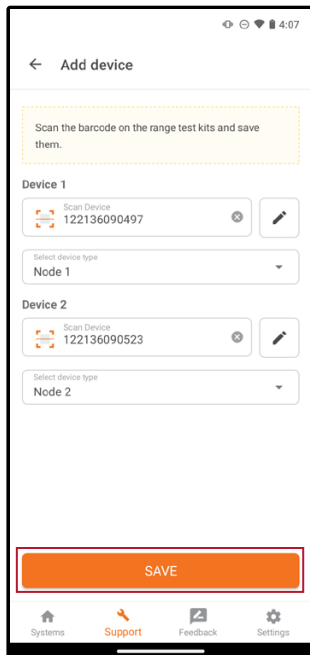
4:07

Add device

Scan the barcode on the range test kits and save them.

Device 1

Scan Device
122136090497

Select device type
Node 1

Device 2

Scan Device
122136090523

Select device type
Node 2

SAVE

Systems
Support
Feedback
Settings